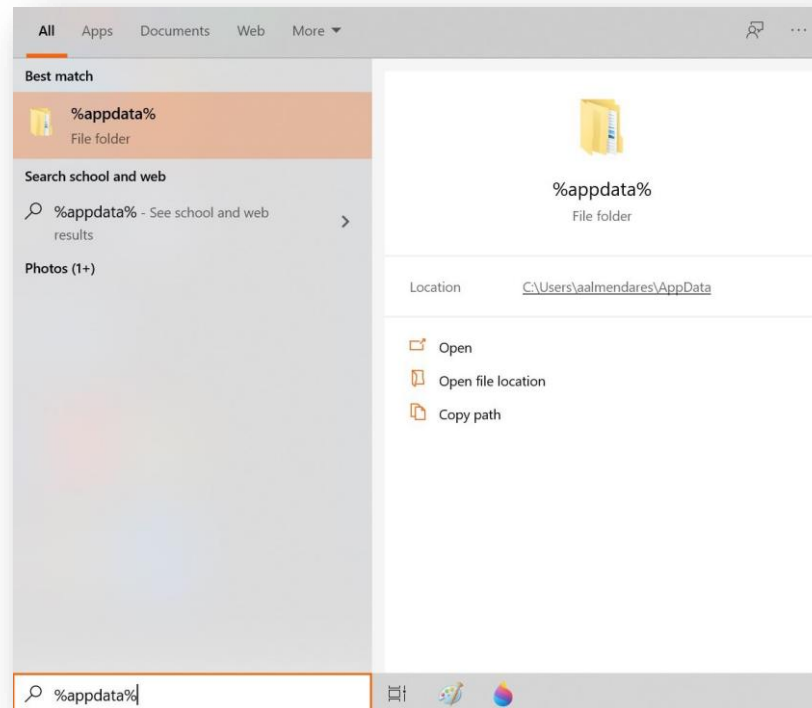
All Apps Documents Web More ▾

Best match

%appdata%
File folder

Search school and web

%appdata% - See school and web results

Photos (1+)

%appdata%
File folder

Location C:\Users\aalmendares\AppData

Open

Open file location

Copy path

%appdata%